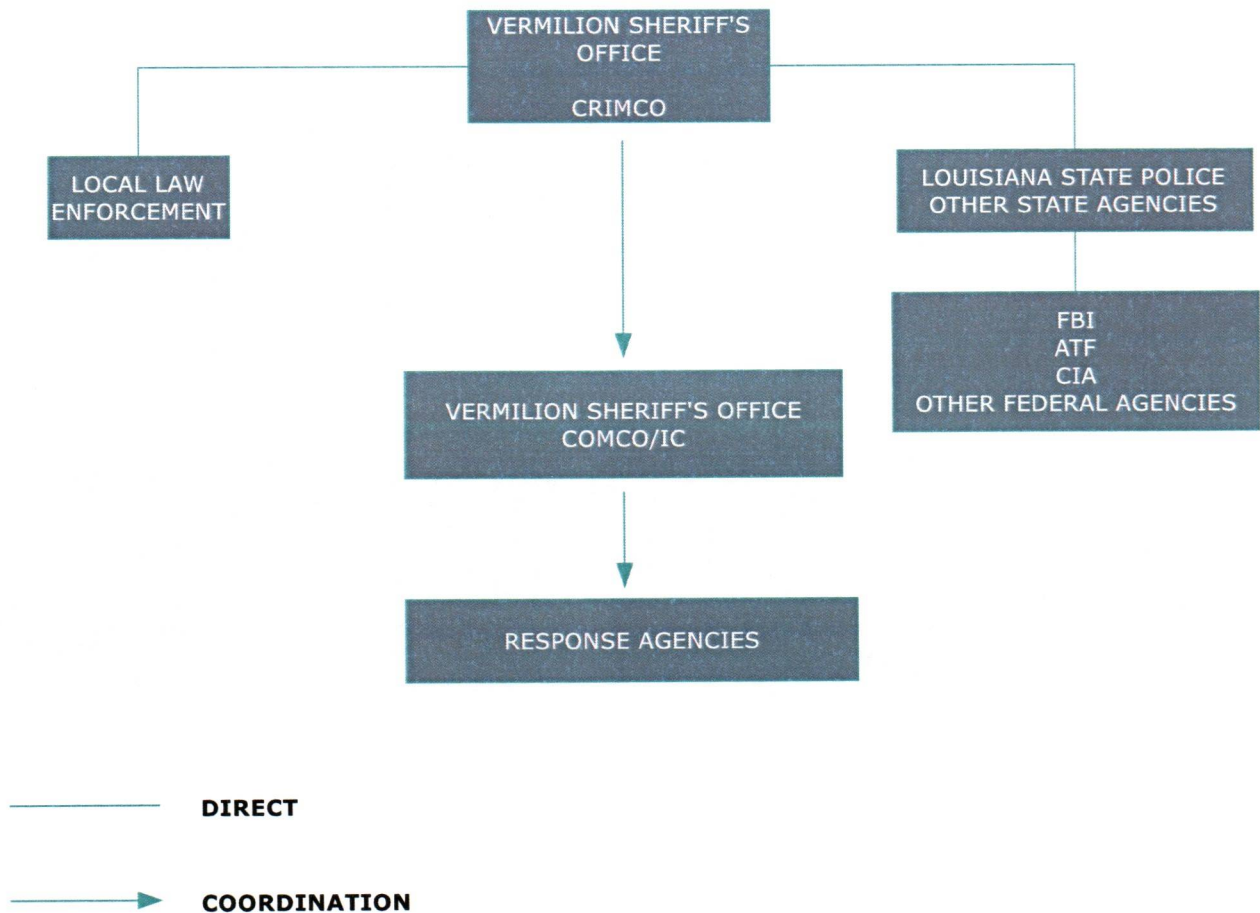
VERMILION SHERIFF'S OFFICE

CRIMCO

LOCAL LAW ENFORCEMENT

LOUISIANA STATE POLICE
OTHER STATE AGENCIES

FBI
ATF
CIA
OTHER FEDERAL AGENCIES

VERMILION SHERIFF'S OFFICE
COMCO/IC

RESPONSE AGENCIES

DIRECT

COORDINATION